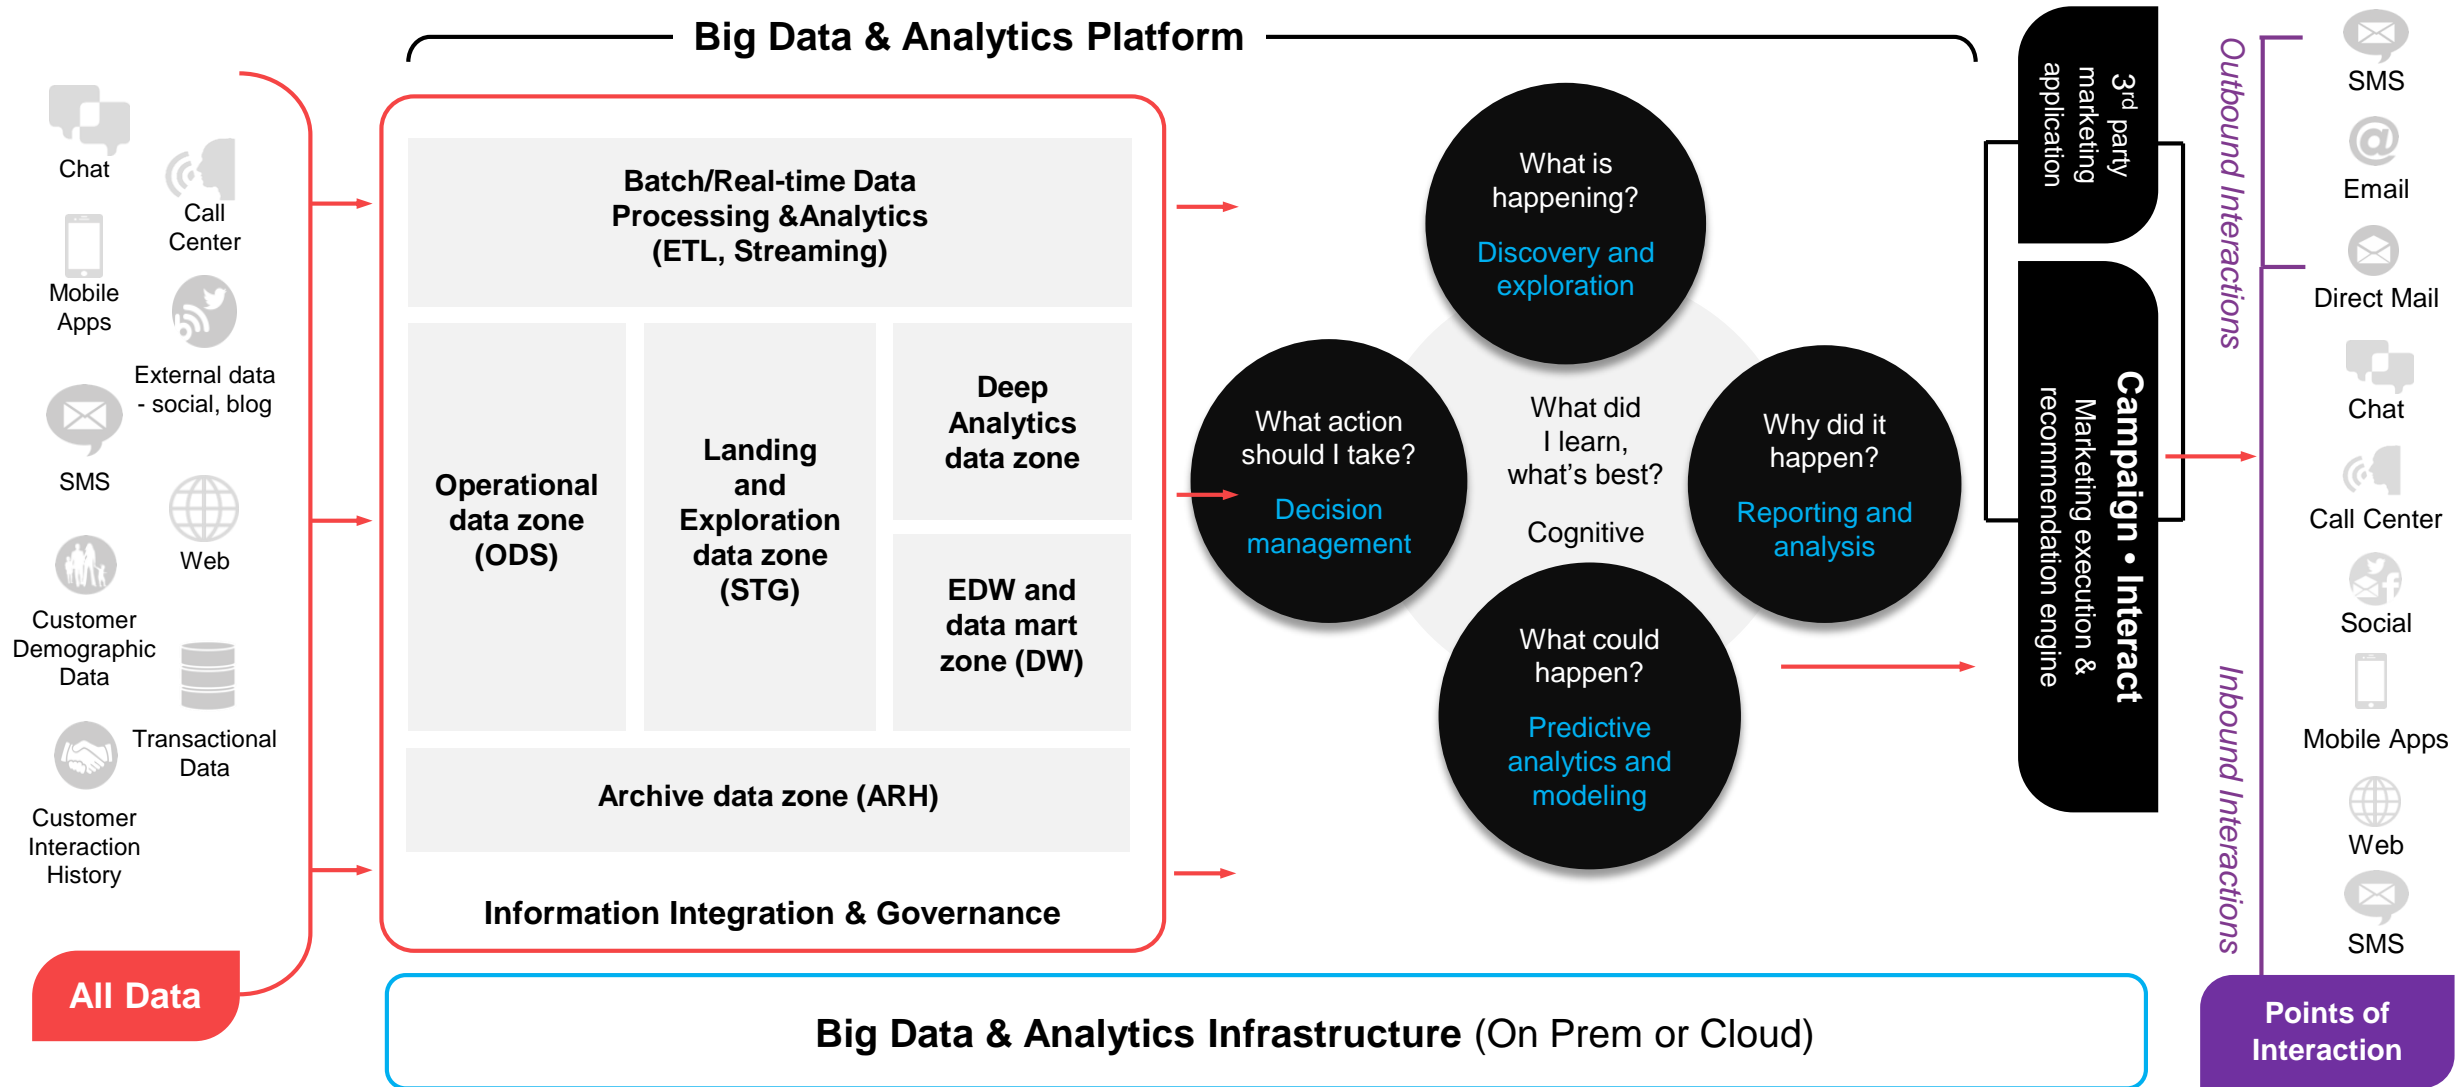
Big Data & Analytics Platform

Chat
Call Center
Mobile Apps
External data - social, blog
SMS
Web
Customer Demographic Data
Transactional Data
Customer Interaction History

All Data

Batch/Real-time Data Processing &Analytics (ETL, Streaming)

Operational data zone (ODS)

Landing and Exploration data zone (STG)

Deep Analytics data zone

EDW and data mart zone (DW)

Archive data zone (ARH)

Information Integration & Governance

What is happening?
Discovery and exploration

What action should I take?
Decision management

What did I learn, what's best?
Cognitive

Why did it happen?
Reporting and analysis

What could happen?
Predictive analytics and modeling

3$^{rd}$ party marketing application

Campaign • Interact
Marketing execution & recommendation engine

Outbound Interactions
Inbound Interactions

SMS
Email
Direct Mail
Chat
Call Center
Social
Mobile Apps
Web
SMS

Points of Interaction

Big Data & Analytics Infrastructure (On Prem or Cloud)